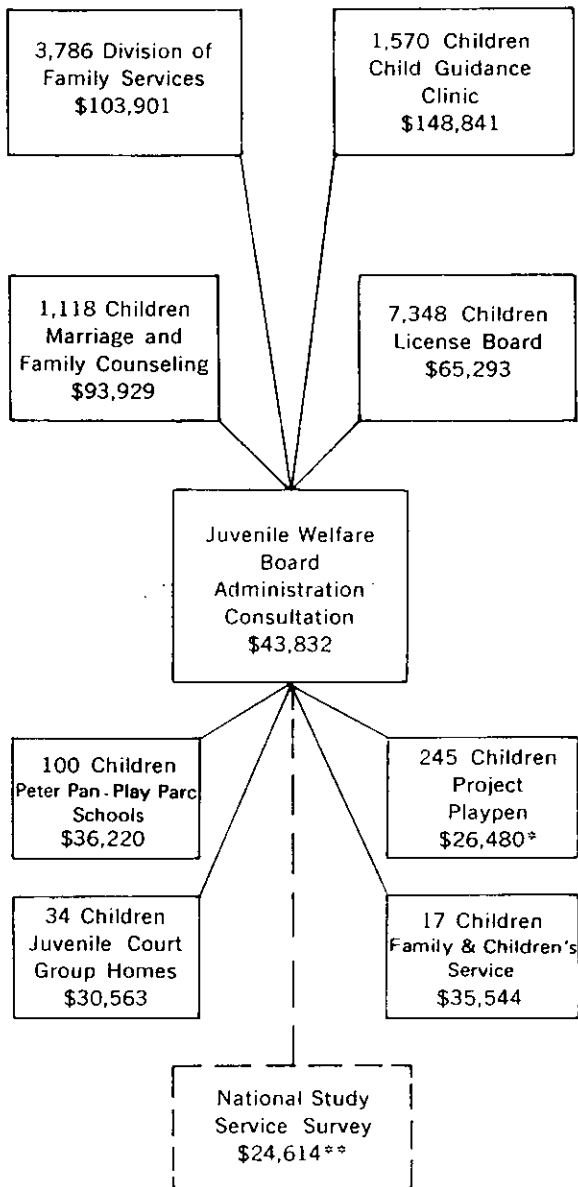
3,786 Division of Family Services $103,901

1,570 Children Child Guidance Clinic $148,841

1,118 Children Marriage and Family Counseling $93,929

7,348 Children License Board $65,293

Juvenile Welfare Board Administration Consultation $43,832

100 Children Peter Pan - Play Parc Schools $36,220

245 Children Project Playpen $26,480*

34 Children Juvenile Court Group Homes $30,563

17 Children Family & Children's Service $35,544

National Study Service Survey $24,614**